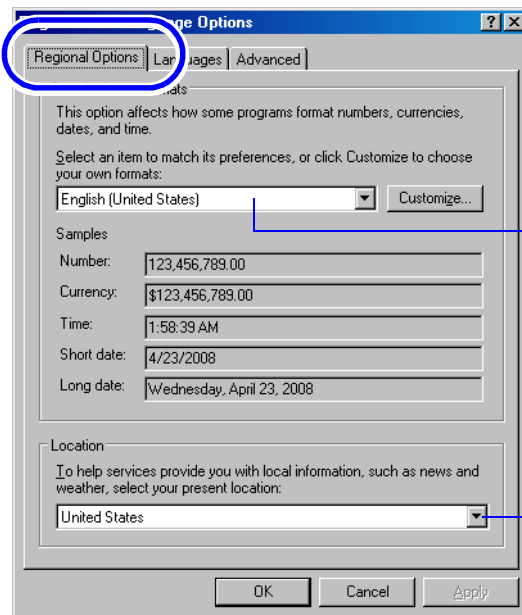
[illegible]ge Options
? X
Regional Options | La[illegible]uages | Advanced

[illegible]ats
This option affects how some programs format numbers, currencies, dates, and time.

Select an item to match its preferences, or click Customize to choose your own formats:
English (United States)
Customize...

Samples
Number: 123,456,789.00
Currency: $123,456,789.00
Time: 1:58:39 AM
Short date: 4/23/2008
Long date: Wednesday, April 23, 2008

Location
To help services provide you with local information, such as news and weather, select your present location:
United States

OK Cancel Apply